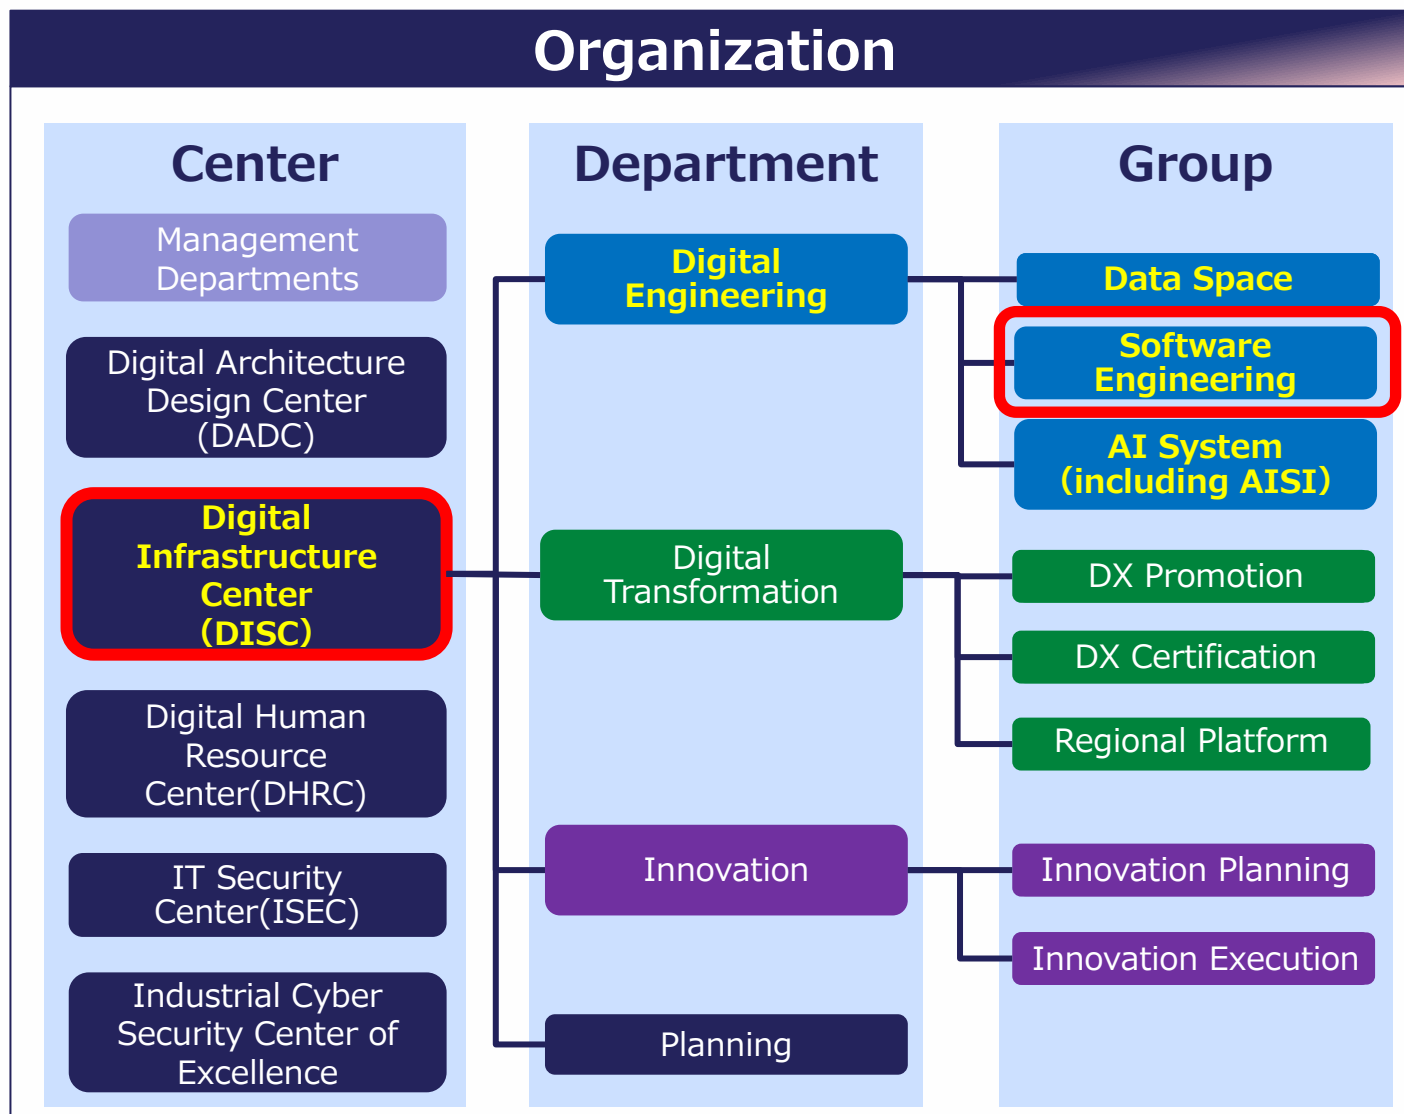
Organization

Center

Management Departments

Digital Architecture Design Center (DADC)

Digital Infrastructure Center (DISC)

Digital Human Resource Center(DHRC)

IT Security Center(ISEC)

Industrial Cyber Security Center of Excellence

Department

Digital Engineering

Digital Transformation

Innovation

Planning

Group

Data Space

Software Engineering

AI System (including AISI)

DX Promotion

DX Certification

Regional Platform

Innovation Planning

Innovation Execution